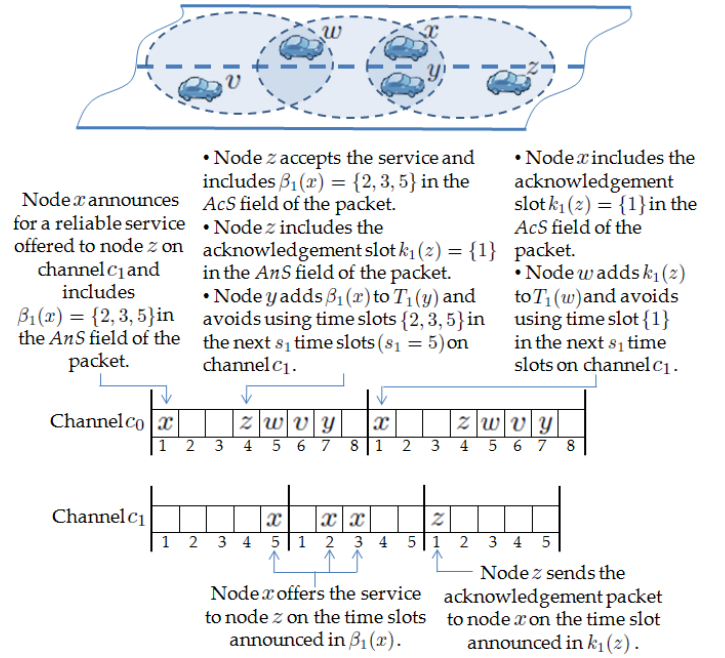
$w$ $x$ $v$ $y$ $z$

Node $x$ announces for a reliable service offered to node $z$ on channel $c_1$ and includes $\beta_1(x) = \{2, 3, 5\}$ in the $AnS$ field of the packet.

• Node $z$ accepts the service and includes $\beta_1(x) = \{2, 3, 5\}$ in the $AcS$ field of the packet.
• Node $z$ includes the acknowledgement slot $k_1(z) = \{1\}$ in the $AnS$ field of the packet.
• Node $y$ adds $\beta_1(x)$ to $T_1(y)$ and avoids using time slots $\{2, 3, 5\}$ in the next $s_1$ time slots $(s_1 = 5)$ on channel $c_1$.

• Node $x$ includes the acknowledgement slot $k_1(z) = \{1\}$ in the $AcS$ field of the packet.
• Node $w$ adds $k_1(z)$ to $T_1(w)$ and avoids using time slot $\{1\}$ in the next $s_1$ time slots on channel $c_1$.

Channel $c_0$

| $x$ | | | $z$ | $w$ | $v$ | $y$ | | $x$ | | | $z$ | $w$ | $v$ | $y$ | |
|---|---|---|---|---|---|---|---|---|---|---|---|---|---|---|---|
| 1 | 2 | 3 | 4 | 5 | 6 | 7 | 8 | 1 | 2 | 3 | 4 | 5 | 6 | 7 | 8 |

Channel $c_1$

| | | | | $x$ | | $x$ | $x$ | | | $z$ | | | | |
|---|---|---|---|---|---|---|---|---|---|---|---|---|---|---|
| 1 | 2 | 3 | 4 | 5 | 1 | 2 | 3 | 4 | 5 | 1 | 2 | 3 | 4 | 5 |

Node $x$ offers the service to node $z$ on the time slots announced in $\beta_1(x)$.

Node $z$ sends the acknowledgement packet to node $x$ on the time slot announced in $k_1(z)$.